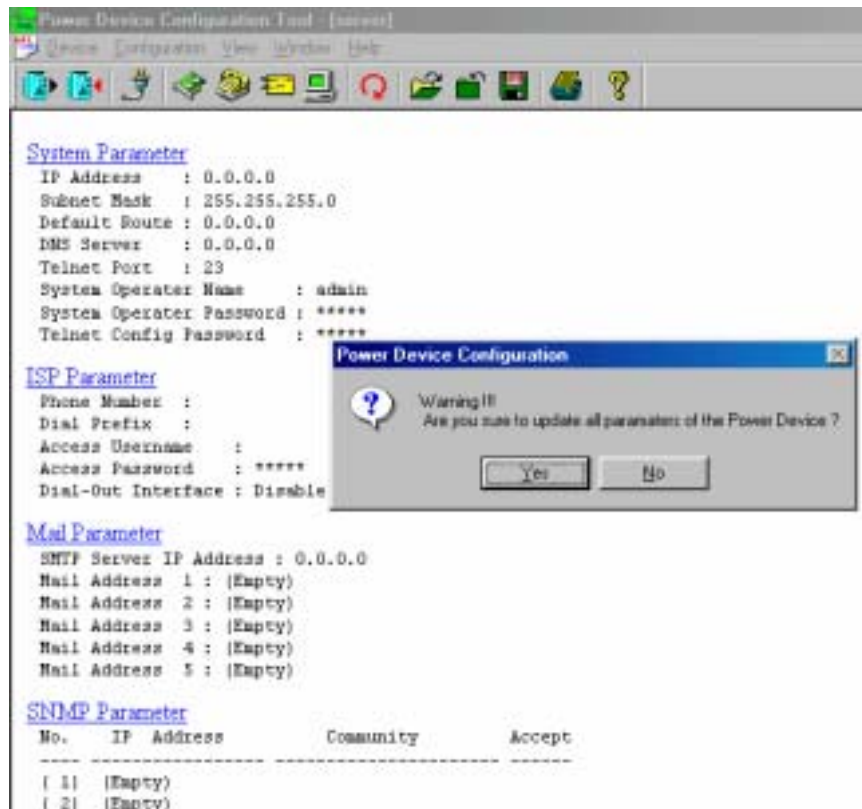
Power Device Configuration Tool - [sxxxx]

Device Configuration View Window Help

System Parameter
IP Address : 0.0.0.0
Subnet Mask : 255.255.255.0
Default Route : 0.0.0.0
DNS Server : 0.0.0.0
Telnet Port : 23
System Operater Name : admin
System Operater Password : *****
Telnet Config Password : *****

ISP Parameter
Phone Number :
Dial Prefix :
Access Username :
Access Password : *****
Dial-Out Interface : Disable

Mail Parameter
SMTP Server IP Address : 0.0.0.0
Mail Address 1 : (Empty)
Mail Address 2 : (Empty)
Mail Address 3 : (Empty)
Mail Address 4 : (Empty)
Mail Address 5 : (Empty)

SNMP Parameter
No. IP Address Community Accept
---- ---------------- ---------------------- ------
[ 1] (Empty)
[ 2] (Empty)

Power Device Configuration
Warning!!!
Are you sure to update all parameters of the Power Device ?
Yes No